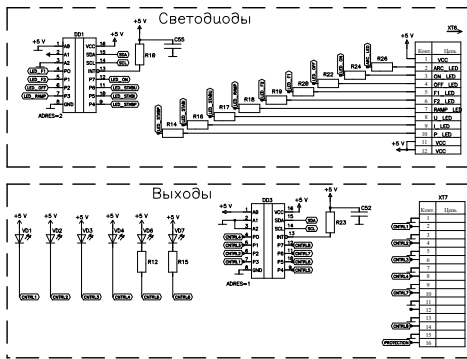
Светодиоды

+5 V
DD1
A0
A1
A2
P0
P1
P2
P3
GND
VCC
SDA
SCL
INT
P7
P6
P5
P4
16
15
14
13
12
11
10
9
1
2
3
4
5
6
7
8
LED_F1
LED_F2
LED_OFF
LED_RAMP
ADRES=2
SDA
SCL
LED_ON
LED_STRB1
LED_STRB2
LED_STRB1
+5 V
R19
C55
+5 V
XT6
Конт
Цепь
1
VCC
2
ARC_LED
3
ON_LED
4
OFF_LED
5
F1_LED
6
F2_LED
7
RAMP_LED
8
U_LED
9
I_LED
10
P_LED
11
VCC
12
VCC
R26
R24
R22
R20
R19
R18
R17
R16
R14
+5 V

Выходы

+5 V
VD1
+5 V
VD2
+5 V
VD3
+5 V
VD4
+5 V
VD6
R12
+5 V
VD7
R15
CNTRL1
CNTRL2
CNTRL3
CNTRL4
CNTRL5
CNTRL6
+5 V
DD3
A0
A1
A2
P0
P1
P2
P3
GND
VCC
SDA
SCL
INT
P7
P6
P5
P4
16
15
14
13
12
11
10
9
1
2
3
4
5
6
7
8
CNTRL1
CNTRL2
CNTRL3
CNTRL4
ADRES=1
SDA
SCL
CNTRL8
CNTRL7
CNTRL6
CNTRL5
+5 V
R23
C52
XT7
Конт
Цепь
1
2
3
4
5
6
7
8
9
10
11
12
13
14
15
16
CNTRL1
CNTRL2
CNTRL3
CNTRL4
CNTRL5
CNTRL6
PROTECTION